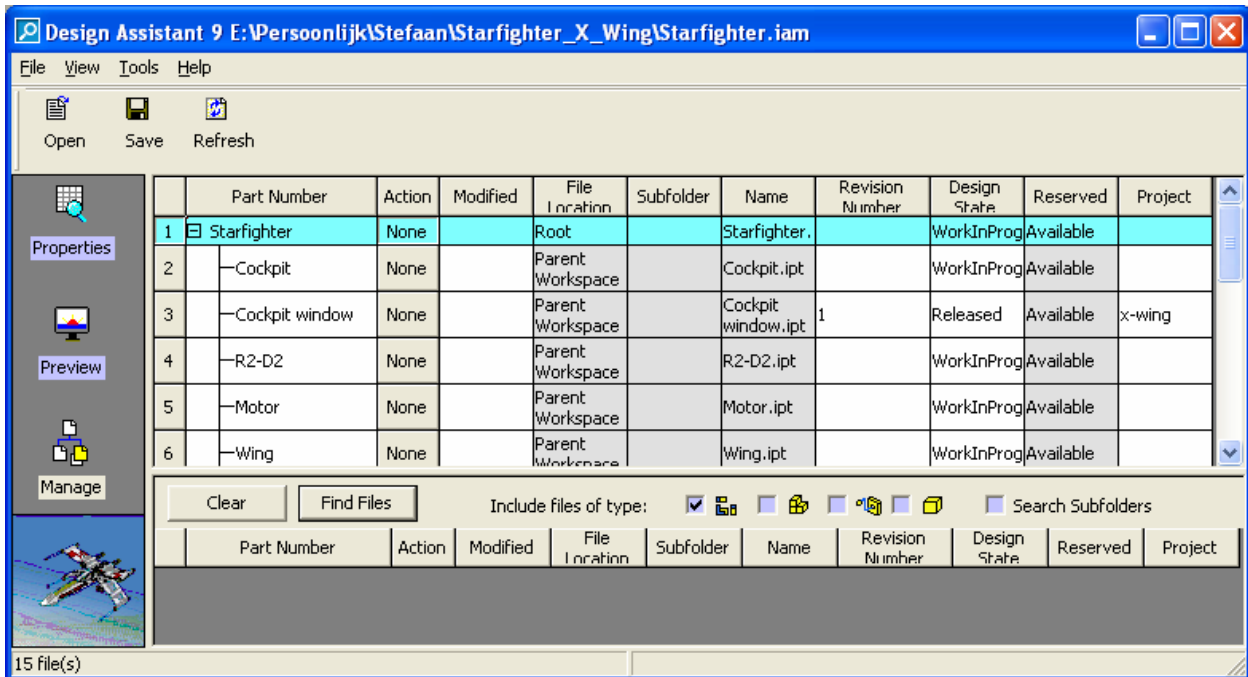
Design Assistant 9 E:\Persoonlijk\Stefaan\Starfighter_X_Wing\Starfighter.iam

File View Tools Help

Open Save Refresh

Properties

Preview

Manage

| | Part Number | Action | Modified | File Location | Subfolder | Name | Revision Number | Design State | Reserved | Project |
|---|---|---|---|---|---|---|---|---|---|---|
| 1 | ⊟ Starfighter | None | | Root | | Starfighter. | | WorkInProg | Available | |
| 2 | —Cockpit | None | | Parent Workspace | | Cockpit.ipt | | WorkInProg | Available | |
| 3 | —Cockpit window | None | | Parent Workspace | | Cockpit window.ipt | 1 | Released | Available | x-wing |
| 4 | —R2-D2 | None | | Parent Workspace | | R2-D2.ipt | | WorkInProg | Available | |
| 5 | —Motor | None | | Parent Workspace | | Motor.ipt | | WorkInProg | Available | |
| 6 | —Wing | None | | Parent Workspace | | Wing.ipt | | WorkInProg | Available | |

Clear Find Files Include files of type: Search Subfolders

| | Part Number | Action | Modified | File Location | Subfolder | Name | Revision Number | Design State | Reserved | Project |
|---|---|---|---|---|---|---|---|---|---|---|

15 file(s)